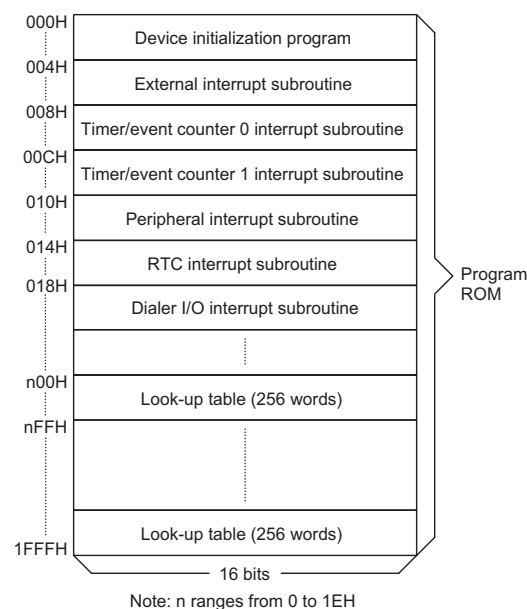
000H
Device initialization program
004H
External interrupt subroutine
008H
Timer/event counter 0 interrupt subroutine
00CH
Timer/event counter 1 interrupt subroutine
010H
Peripheral interrupt subroutine
014H
RTC interrupt subroutine
018H
Dialer I/O interrupt subroutine
n00H
Look-up table (256 words)
nFFH
Look-up table (256 words)
1FFFH
16 bits
Program ROM

Note: n ranges from 0 to 1EH